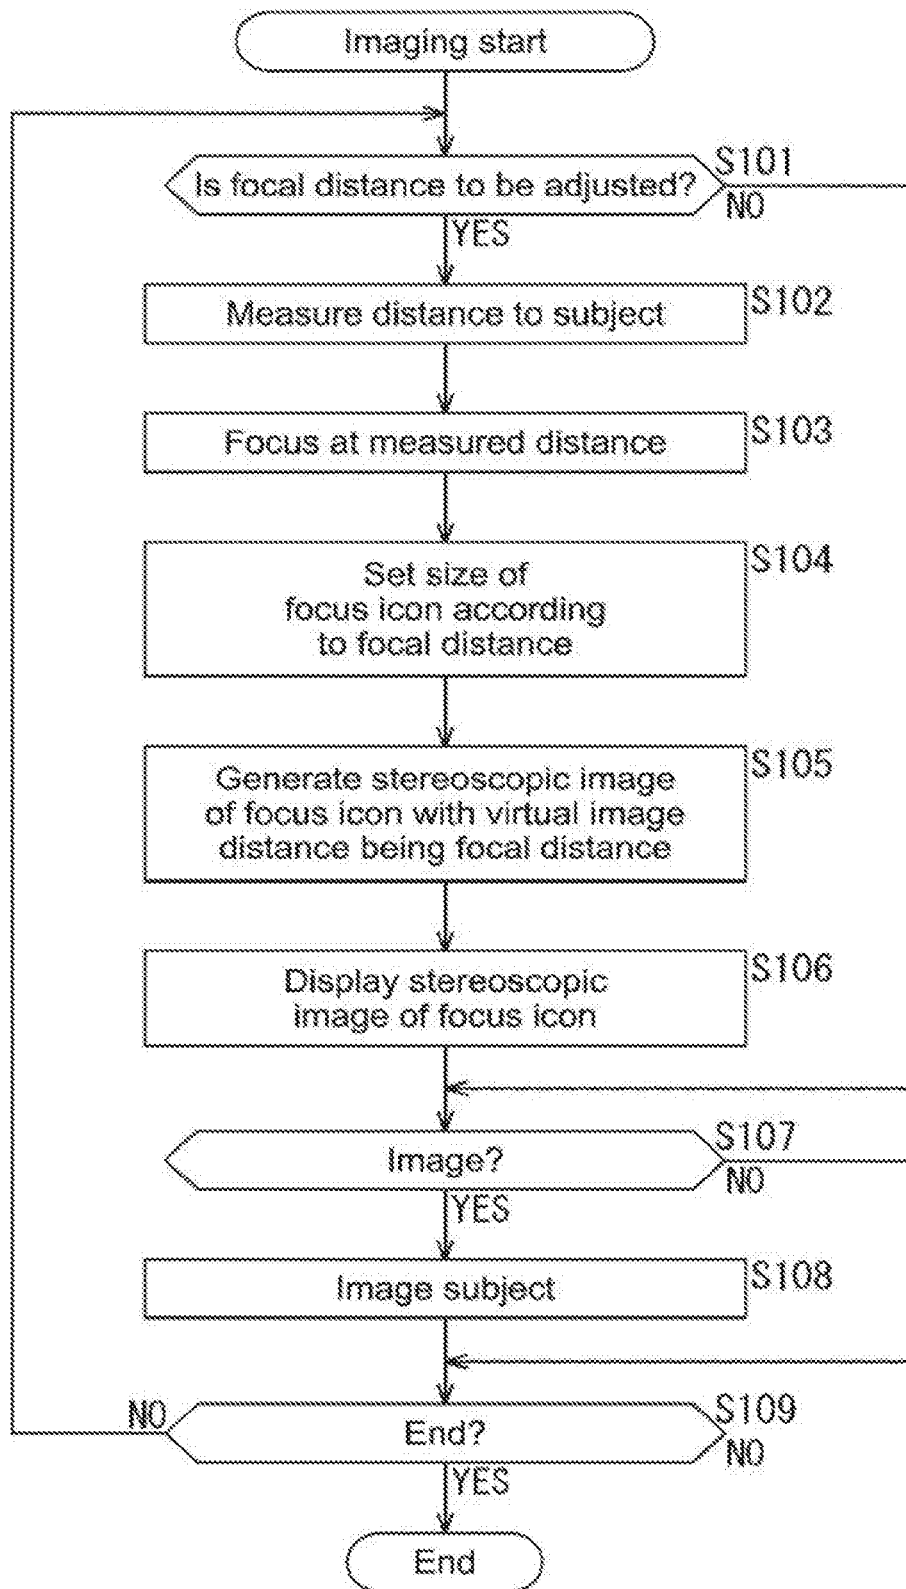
Imaging start

Is focal distance to be adjusted?
S101
NO
YES

Measure distance to subject
S102

Focus at measured distance
S103

Set size of focus icon according to focal distance
S104

Generate stereoscopic image of focus icon with virtual image distance being focal distance
S105

Display stereoscopic image of focus icon
S106

Image?
S107
NO
YES

Image subject
S108

NO
End?
S109
NO
YES

End